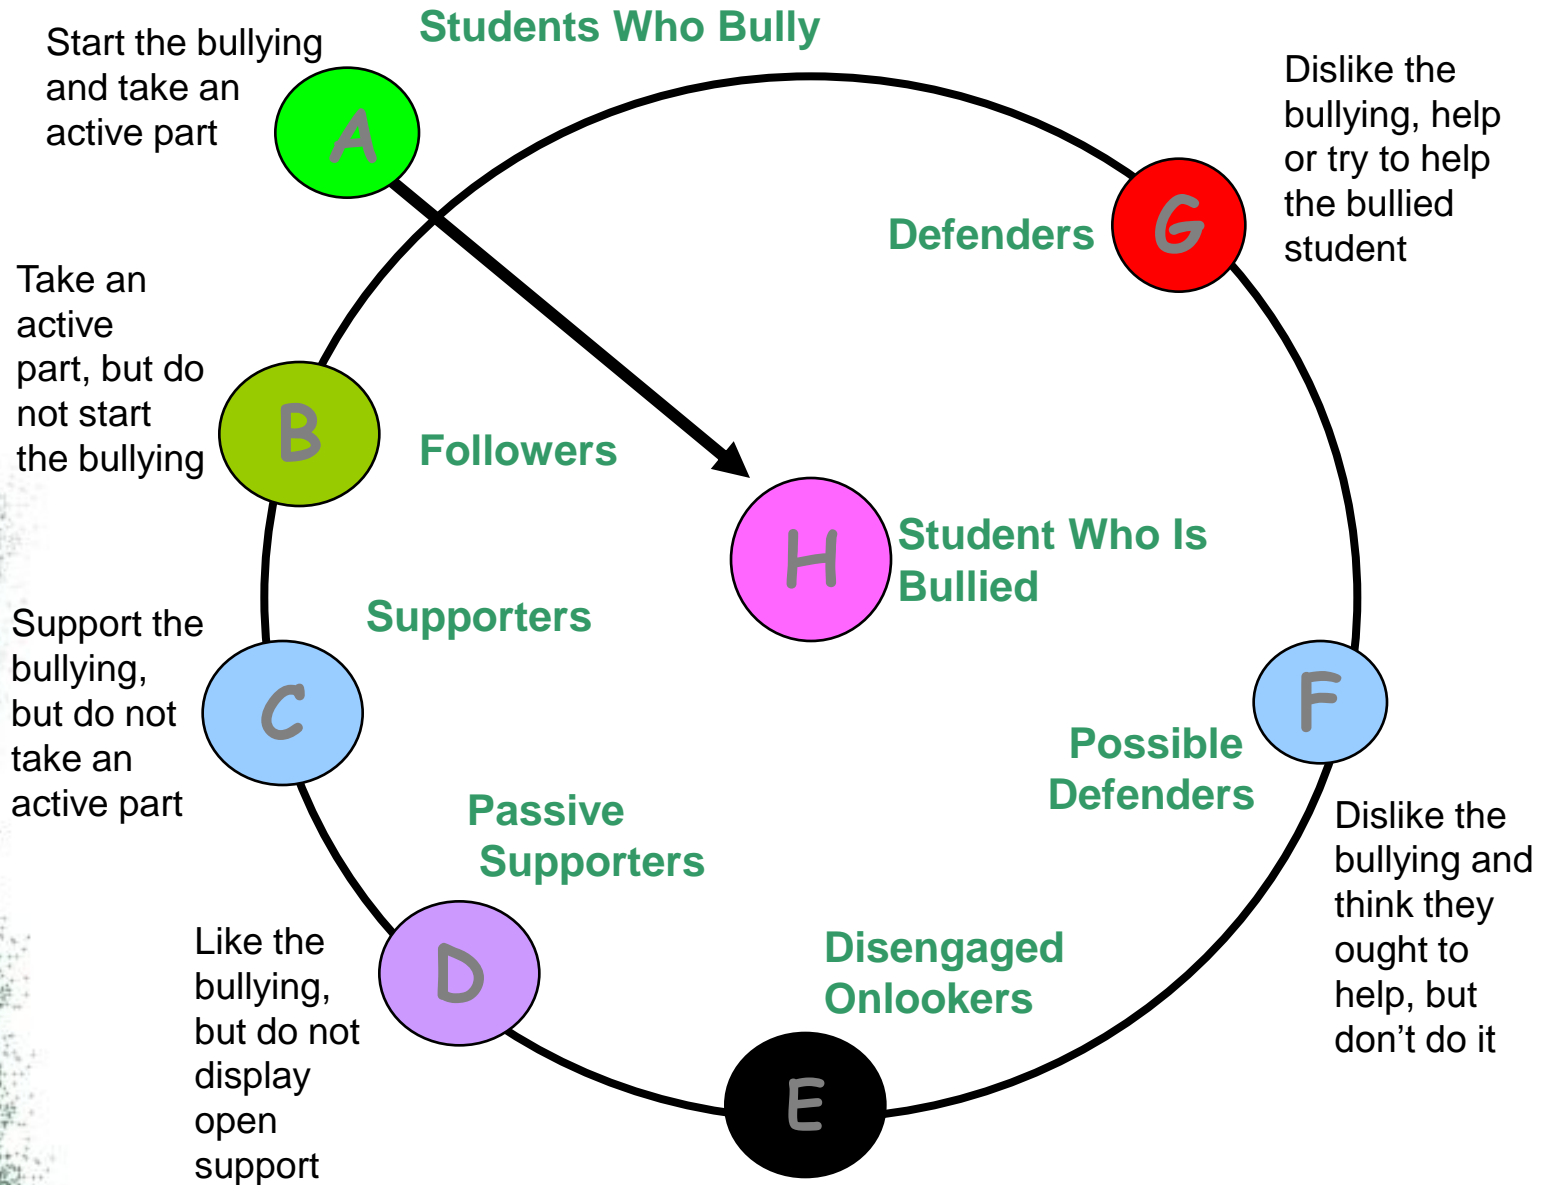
Start the bullying and take an active part

A

Students Who Bully

Dislike the bullying, help or try to help the bullied student

Defenders

G

Take an active part, but do not start the bullying

B

Followers

H

Student Who Is Bullied

Support the bullying, but do not take an active part

C

Supporters

F

Possible Defenders

Dislike the bullying and think they ought to help, but don't do it

Passive Supporters

Like the bullying, but do not display open support

D

Disengaged Onlookers

E